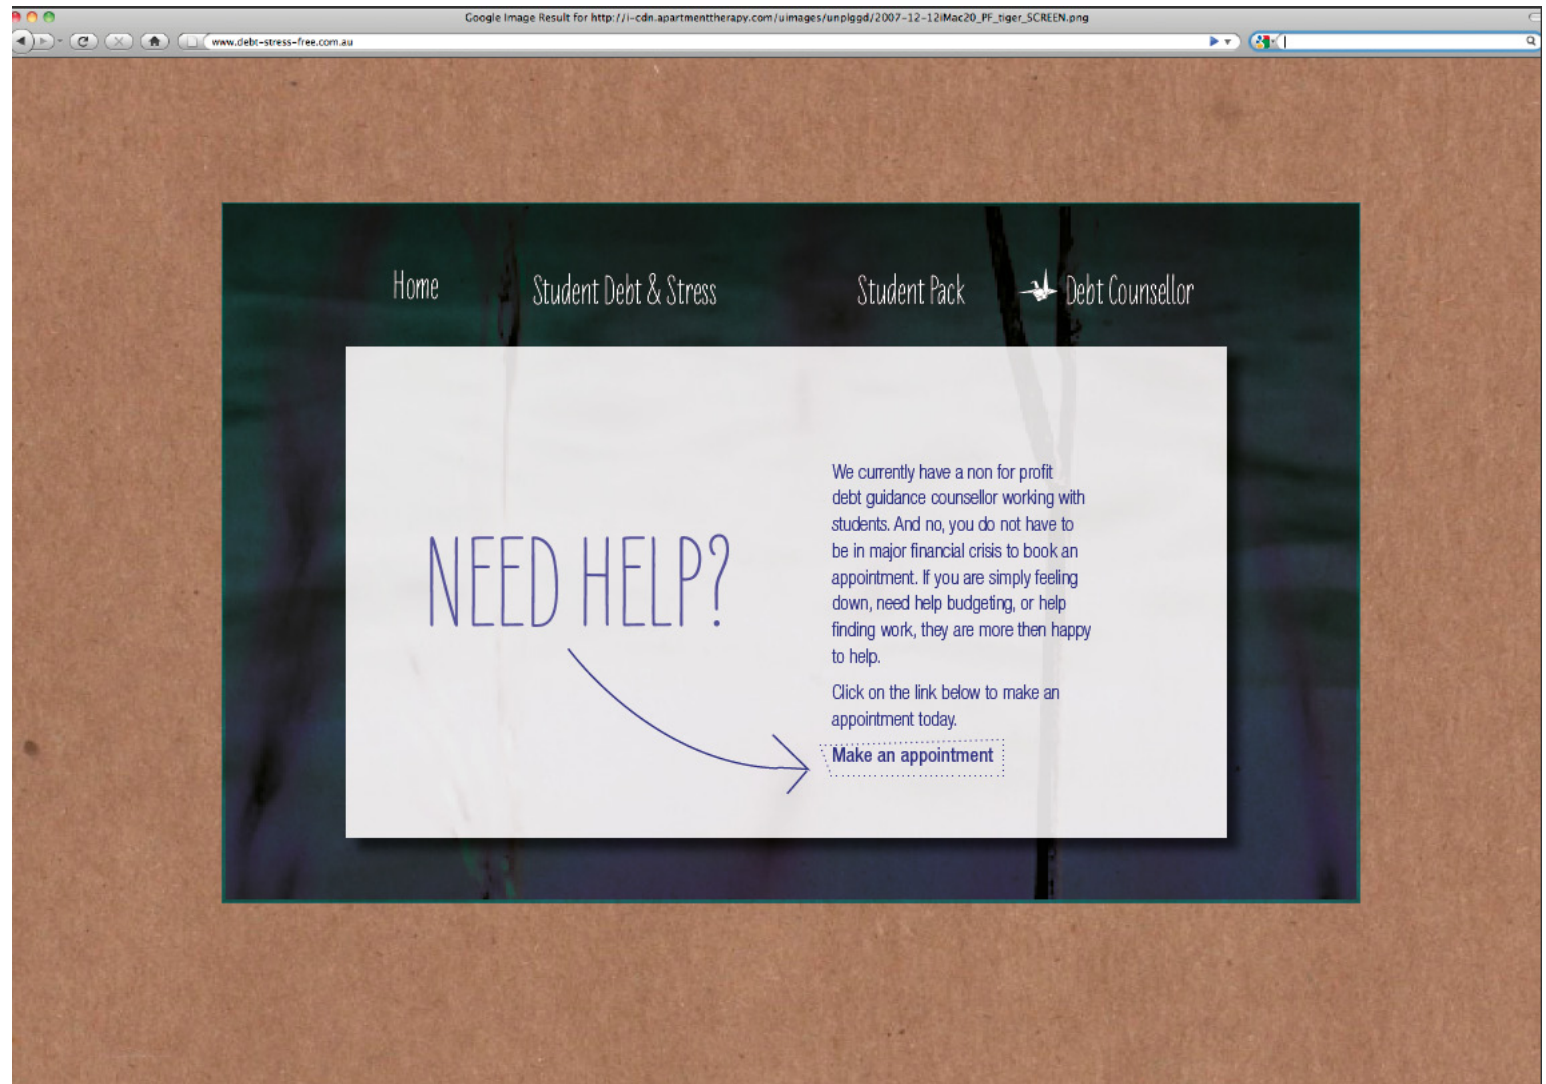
Google Image Result for http://i-cdn.apartmenttherapy.com/uimages/unplggd/2007-12-12iMac20_PF_tiger_SCREEN.png

www.debt-stress-free.com.au

Home

Student Debt & Stress

Student Pack

Debt Counsellor

NEED HELP?

We currently have a non for profit debt guidance counsellor working with students. And no, you do not have to be in major financial crisis to book an appointment. If you are simply feeling down, need help budgeting, or help finding work, they are more then happy to help.

Click on the link below to make an appointment today.

Make an appointment